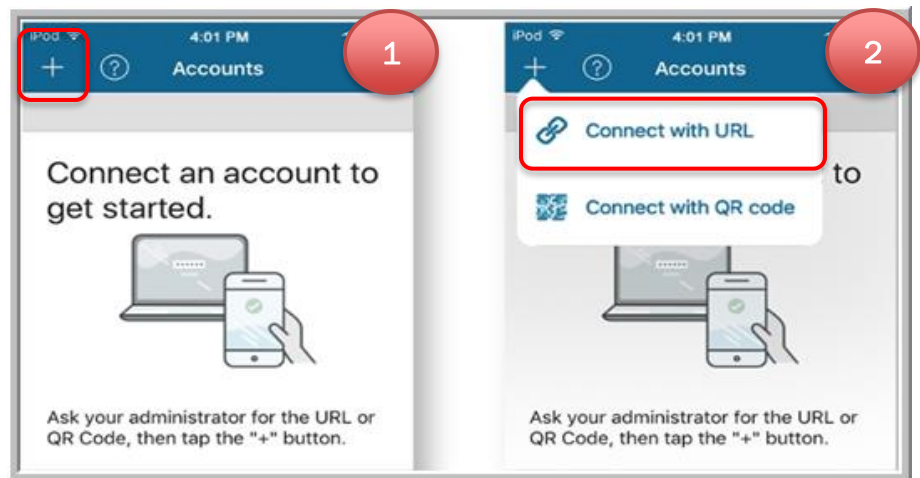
iPod 4:01 PM
1
+ ? Accounts

Connect an account to get started.

Ask your administrator for the URL or QR Code, then tap the "+" button.

iPod 4:01 PM
2
+ ? Accounts

Connect with URL

Connect with QR code

to

Ask your administrator for the URL or QR Code, then tap the "+" button.